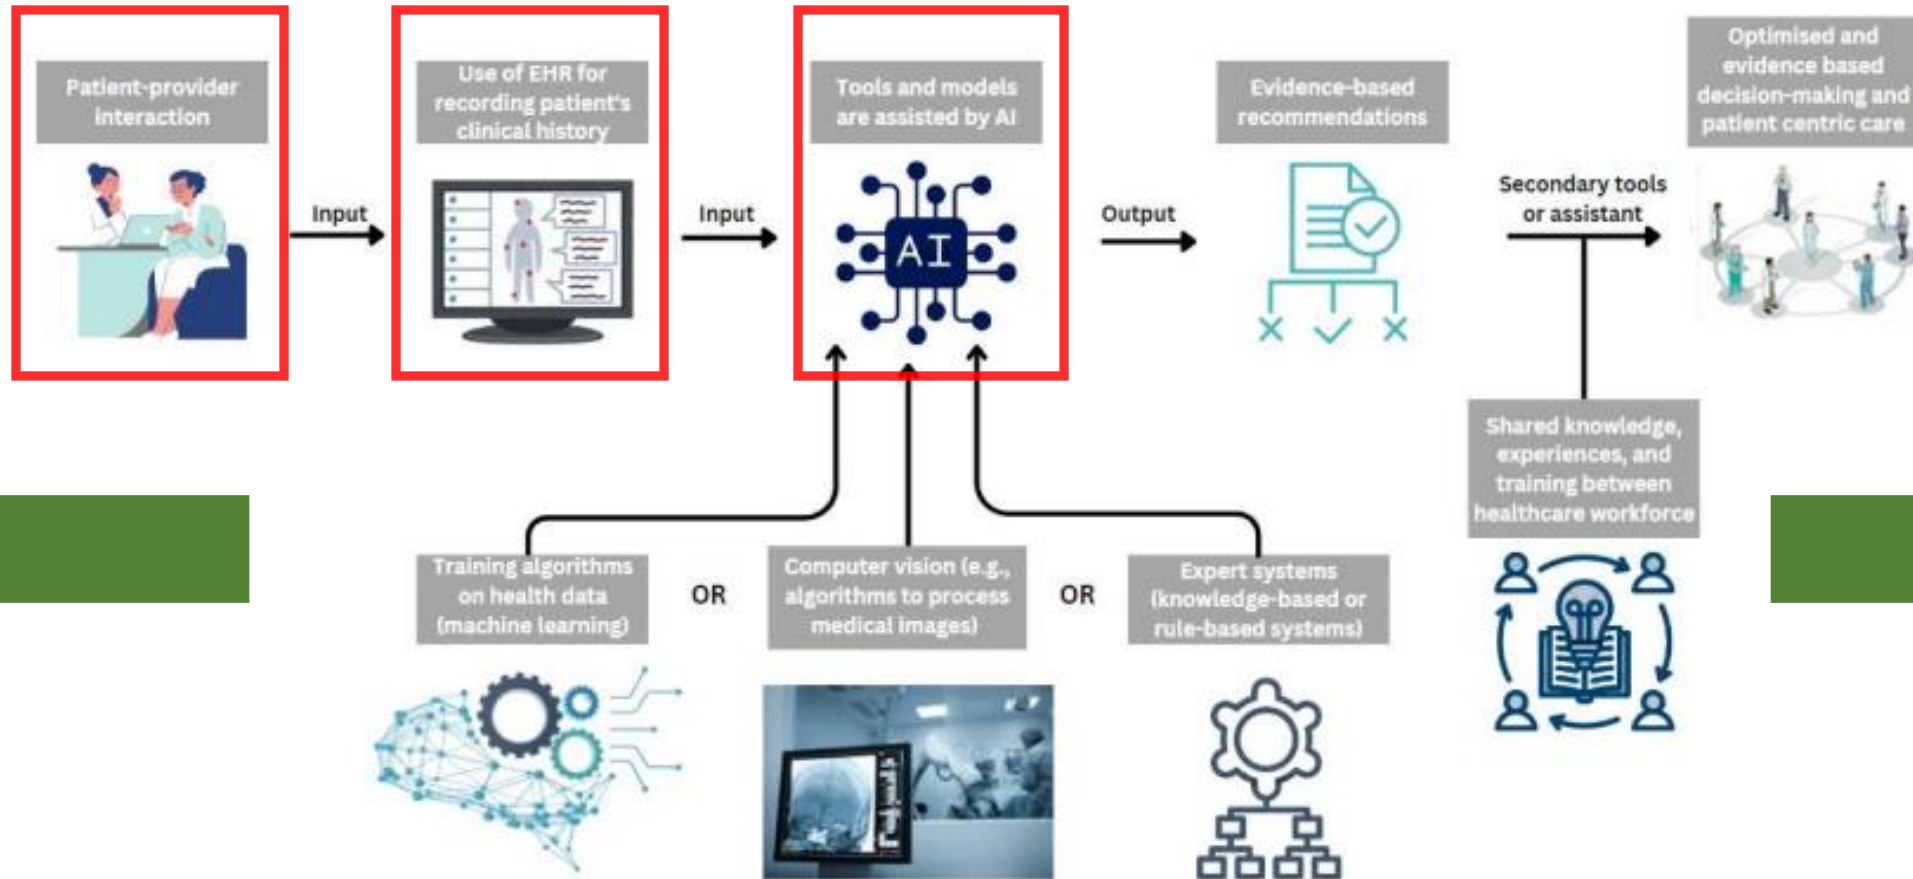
Patient-provider interaction

Input

Use of EHR for recording patient's clinical history

Input

Tools and models are assisted by AI

AI

Output

Evidence-based recommendations

Secondary tools or assistant

Optimised and evidence based decision-making and patient centric care

Shared knowledge, experiences, and training between healthcare workforce

Training algorithms on health data (machine learning)

OR

Computer vision (e.g., algorithms to process medical images)

OR

Expert systems (knowledge-based or rule-based systems)